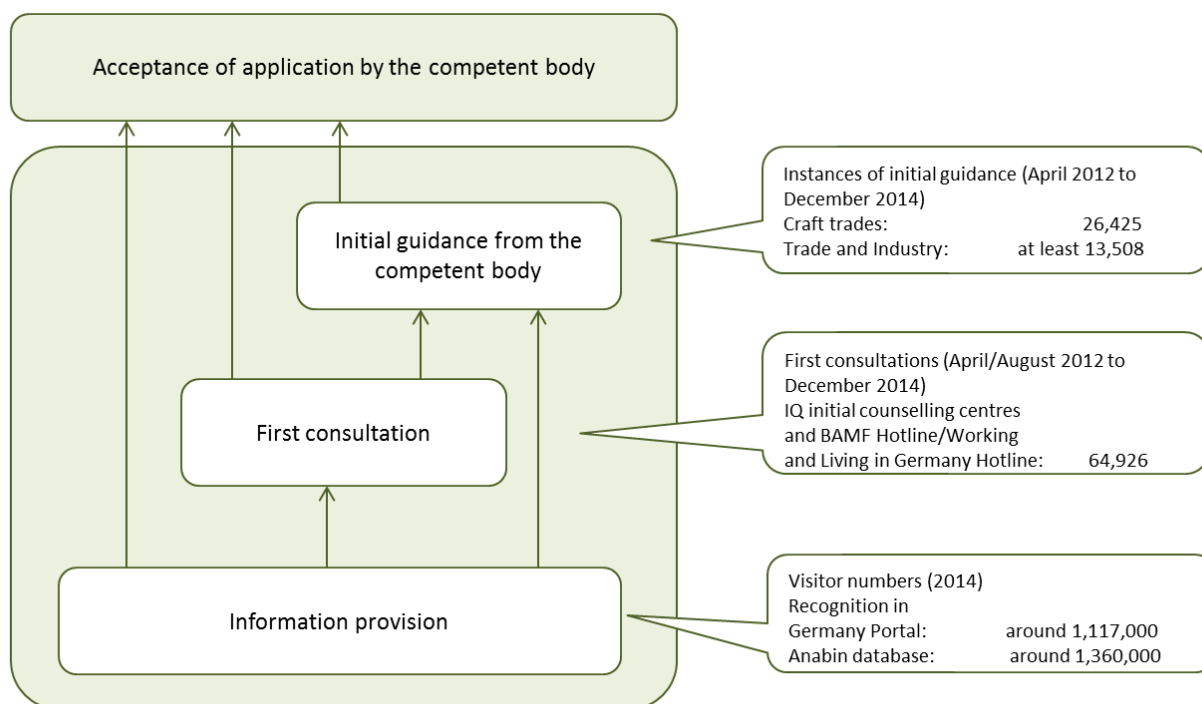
Acceptance of application by the competent body

Initial guidance from the competent body

Instances of initial guidance (April 2012 to December 2014)
Craft trades: 26,425
Trade and Industry: at least 13,508

First consultation

First consultations (April/August 2012 to December 2014)
IQ initial counselling centres and BAMF Hotline/Working and Living in Germany Hotline: 64,926

Information provision

Visitor numbers (2014)
Recognition in Germany Portal: around 1,117,000
Anabin database: around 1,360,000